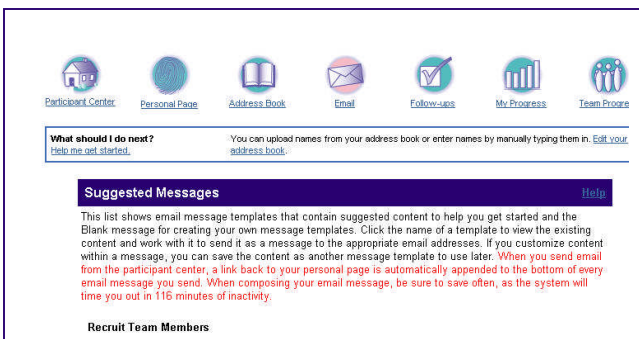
Participant Center Personal Page Address Book Email Follow-ups My Progress Team Progre

What should I do next?
Help me get started.

You can upload names from your address book or enter names by manually typing them in. Edit your address book.

Suggested Messages

Help

This list shows email message templates that contain suggested content to help you get started and the Blank message for creating your own message templates. Click the name of a template to view the existing content and work with it to send it as a message to the appropriate email addresses. If you customize content within a message, you can save the content as another message template to use later. When you send email from the participant center, a link back to your personal page is automatically appended to the bottom of every email message you send. When composing your email message, be sure to save often, as the system will time you out in 116 minutes of inactivity.

Recruit Team Members